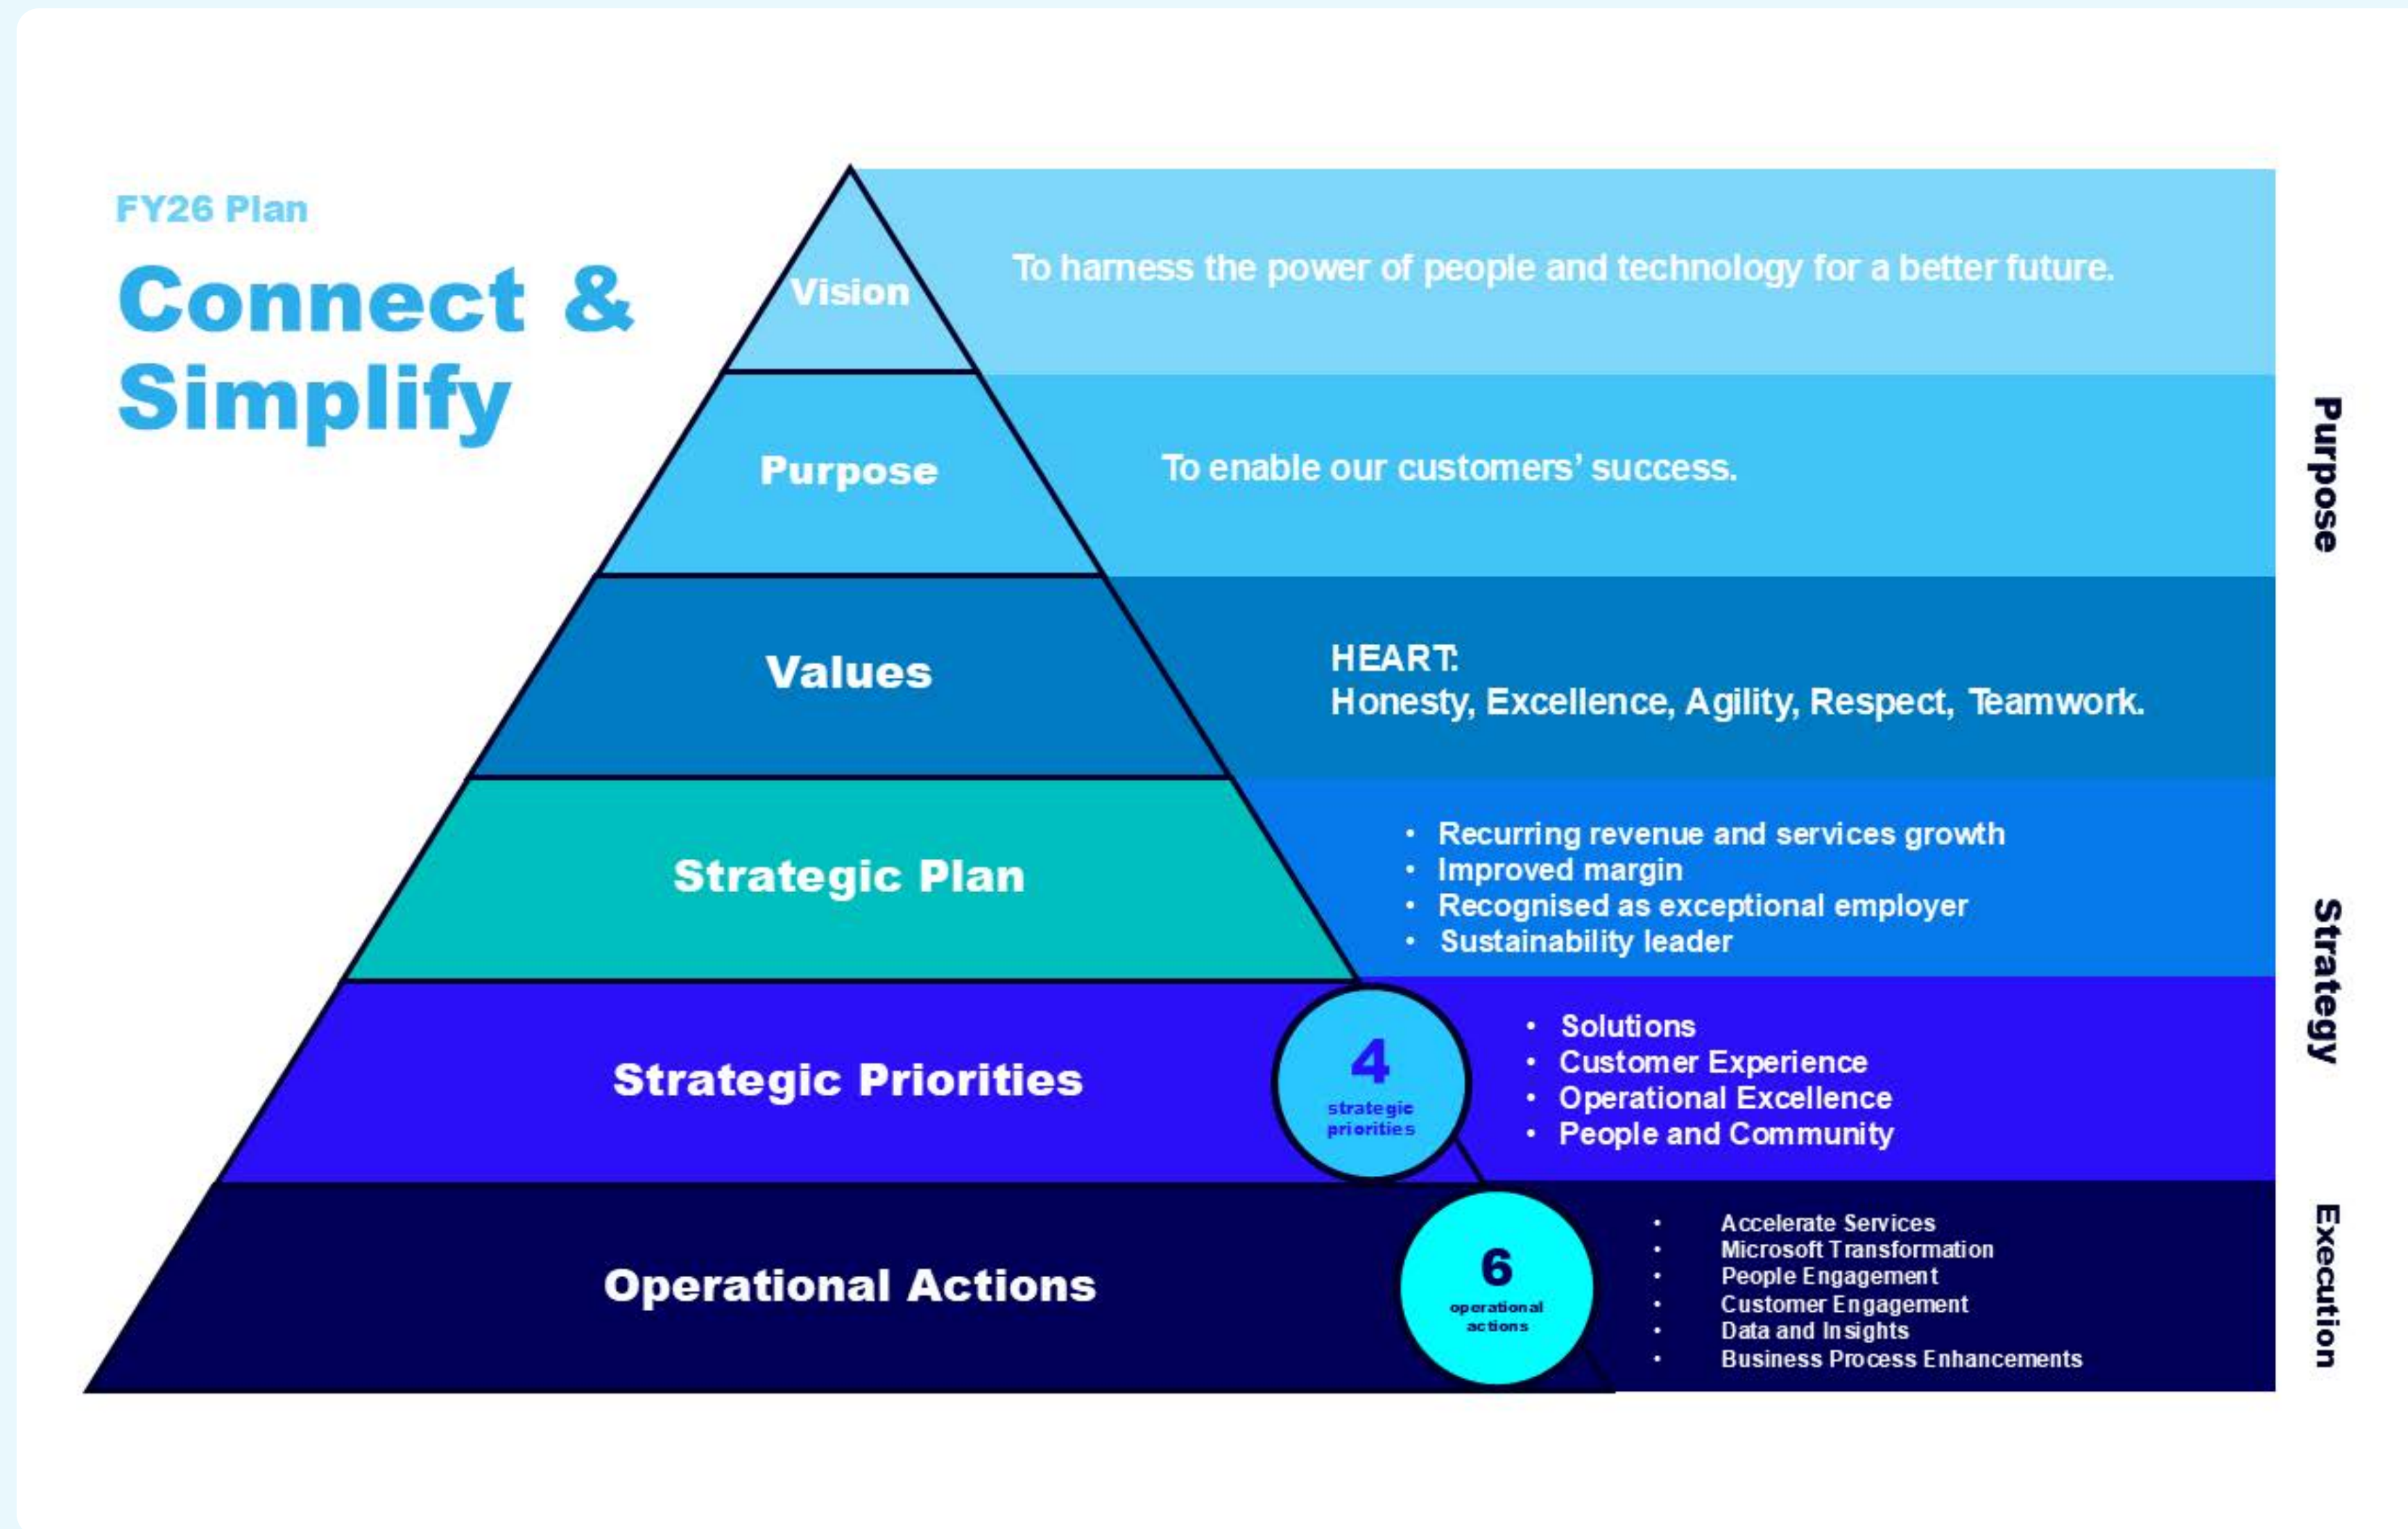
FY26 Plan

Connect & Simplify

Vision

To harness the power of people and technology for a better future.

Purpose

To enable our customers' success.

Purpose

Values

HEART:
Honesty, Excellence, Agility, Respect, Teamwork.

Strategic Plan

• Recurring revenue and services growth
• Improved margin
• Recognised as exceptional employer
• Sustainability leader

Strategic Priorities

4
strategic priorities

• Solutions
• Customer Experience
• Operational Excellence
• People and Community

Strategy

Operational Actions

6
operational actions

• Accelerate Services
• Microsoft Transformation
• People Engagement
• Customer Engagement
• Data and Insights
• Business Process Enhancements

Execution